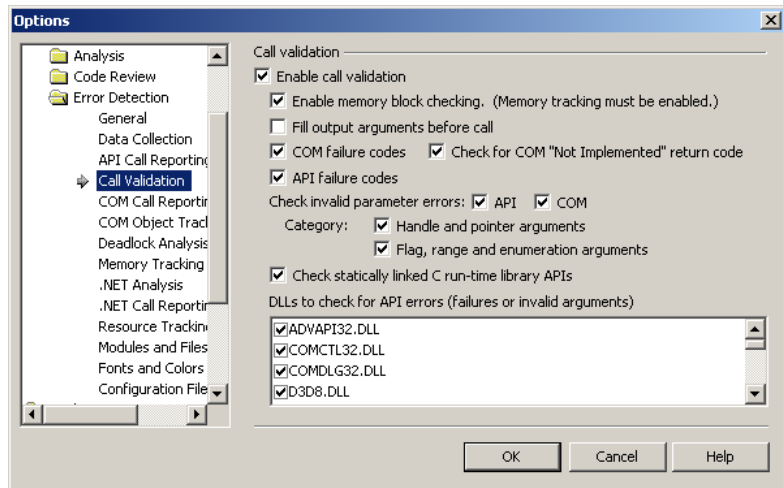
Options

Analysis
Code Review
Error Detection
General
Data Collection
API Call Reporting
Call Validation
COM Call Reportir
COM Object Tracl
Deadlock Analysis
Memory Tracking
.NET Analysis
.NET Call Reportir
Resource Trackin
Modules and Files
Fonts and Colors
Configuration File

Call validation
☑ Enable call validation
☑ Enable memory block checking. (Memory tracking must be enabled.)
☐ Fill output arguments before call
☑ COM failure codes ☑ Check for COM "Not Implemented" return code
☑ API failure codes
Check invalid parameter errors: ☑ API ☑ COM
Category: ☑ Handle and pointer arguments
☑ Flag, range and enumeration arguments
☑ Check statically linked C run-time library APIs
DLLs to check for API errors (failures or invalid arguments)
☑ADVAPI32.DLL
☑COMCTL32.DLL
☑COMDLG32.DLL
☑D3D8.DLL

OK Cancel Help